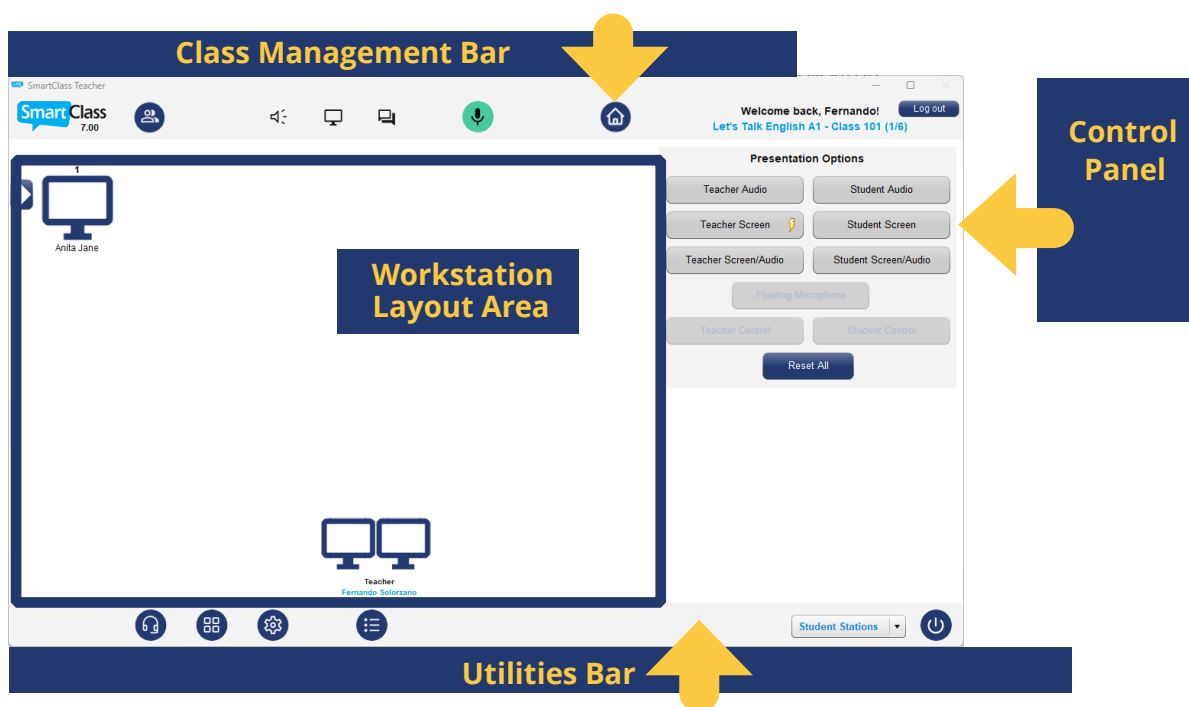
Class Management Bar

SmartClass Teacher

SmartClass 7.00

Welcome back, Fernando! Log out

Let's Talk English A1 - Class 101 (1/6)

Control Panel

1

Anita Jane

Workstation Layout Area

Presentation Options

Teacher Audio

Student Audio

Teacher Screen

Student Screen

Teacher Screen/Audio

Student Screen/Audio

Floating Microphone

Teacher Control

Student Control

Reset All

Teacher

Fernando Solorzano

Student Stations

Utilities Bar